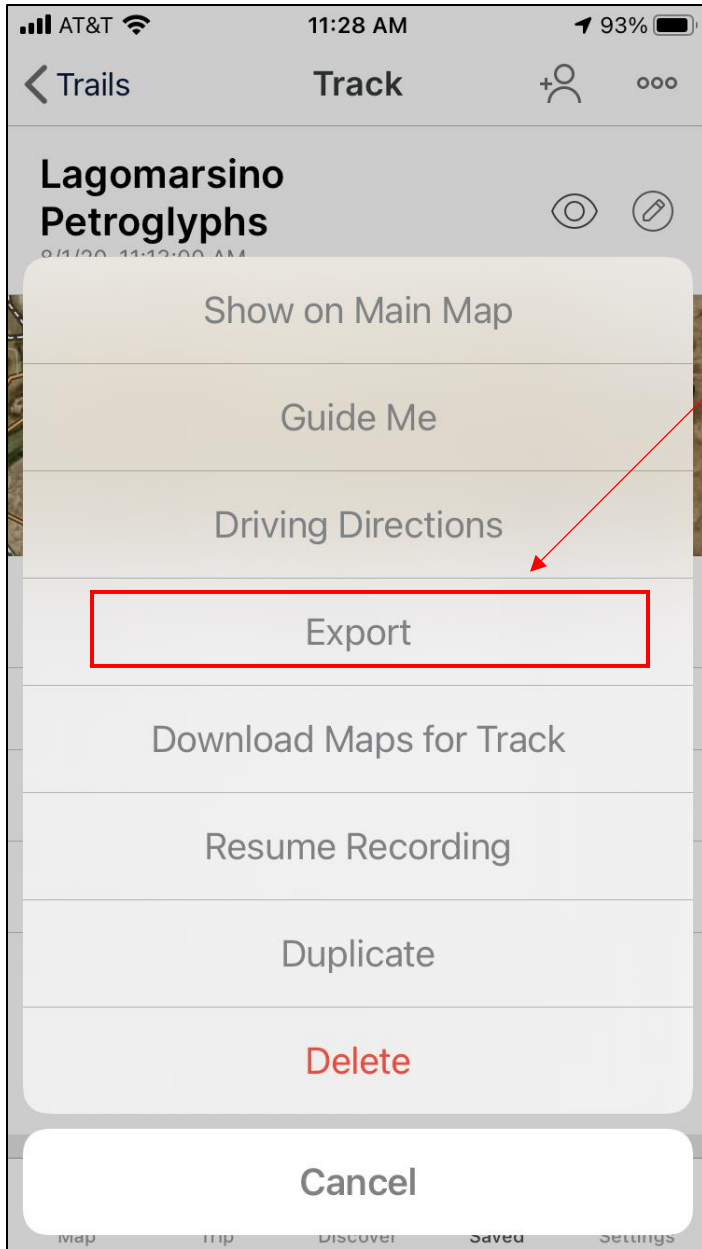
AT&T 11:28 AM 93%

Trails Track

Lagomarsino Petroglyphs

8/1/20, 11:13:00 AM

Show on Main Map

Guide Me

Driving Directions

Export

Download Maps for Track

Resume Recording

Duplicate

Delete

Cancel

Map Trip Discover Saved Settings